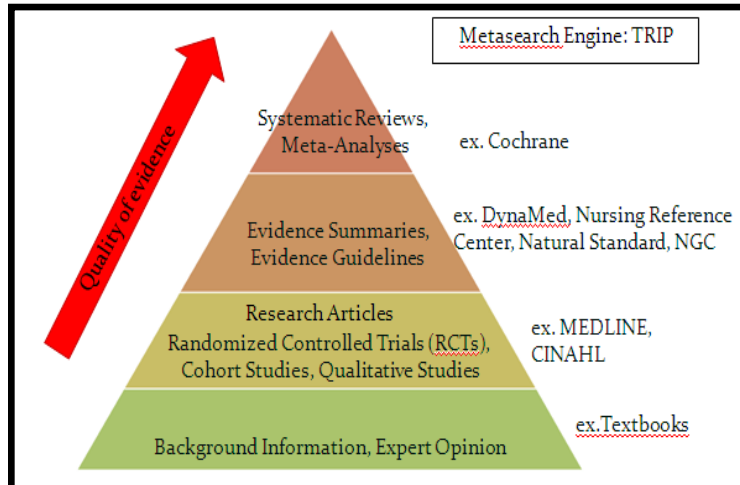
Metasearch Engine: TRIP

Quality of evidence

Systematic Reviews, Meta-Analyses

ex. Cochrane

Evidence Summaries, Evidence Guidelines

ex. DynaMed, Nursing Reference Center, Natural Standard, NGC

Research Articles
Randomized Controlled Trials (RCTs), Cohort Studies, Qualitative Studies

ex. MEDLINE, CINAHL

Background Information, Expert Opinion

ex.Textbooks